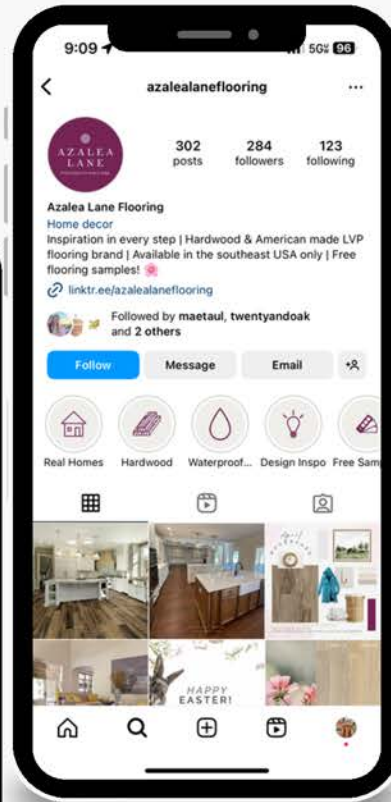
9:09

5G 96

azalealaneflooring

AZALEA LANE

302 posts

284 followers

123 following

Azalea Lane Flooring

Home decor

Inspiration in every step | Hardwood & American made LVP flooring brand | Available in the southeast USA only | Free flooring samples! 🌸

linktr.ee/azalealaneflooring

Followed by maetaul, twentyandoak and 2 others

Follow

Message

Email

Real Homes

Hardwood

Waterproof...

Design Inspo

Free Sam

HAPPY EASTER!